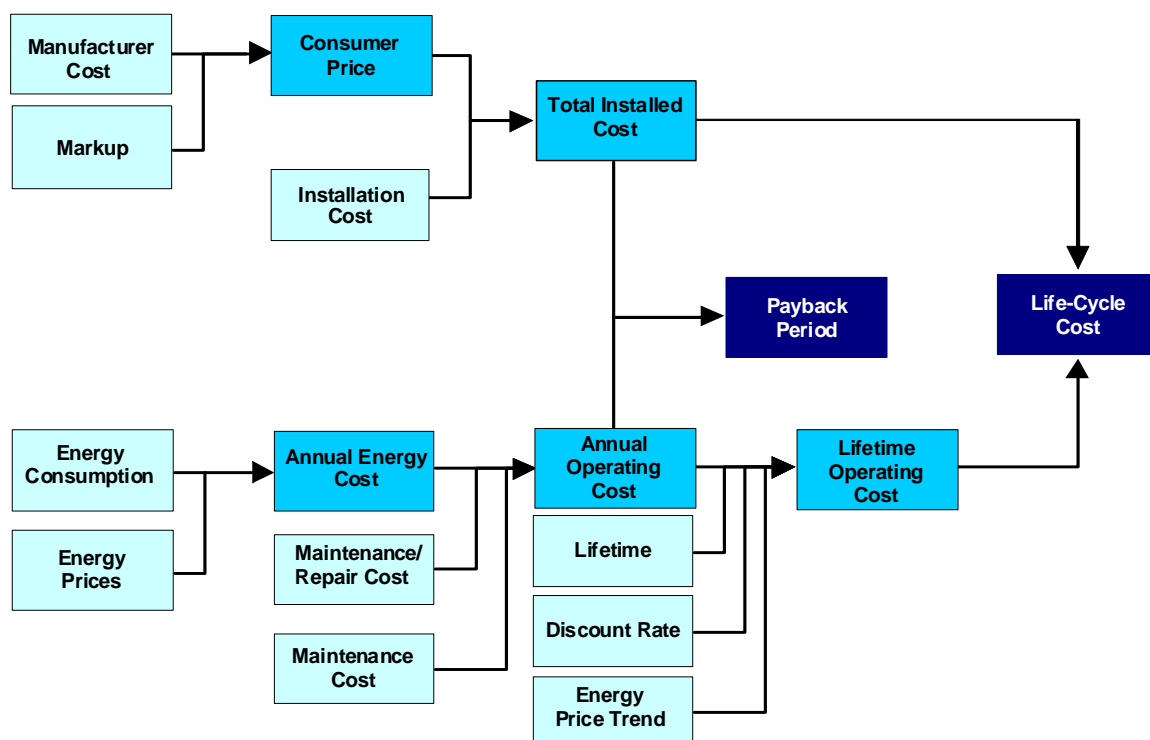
Manufacturer Cost

Markup

Consumer Price

Installation Cost

Total Installed Cost

Payback Period

Life-Cycle Cost

Energy Consumption

Energy Prices

Annual Energy Cost

Maintenance/ Repair Cost

Maintenance Cost

Annual Operating Cost

Lifetime

Discount Rate

Energy Price Trend

Lifetime Operating Cost